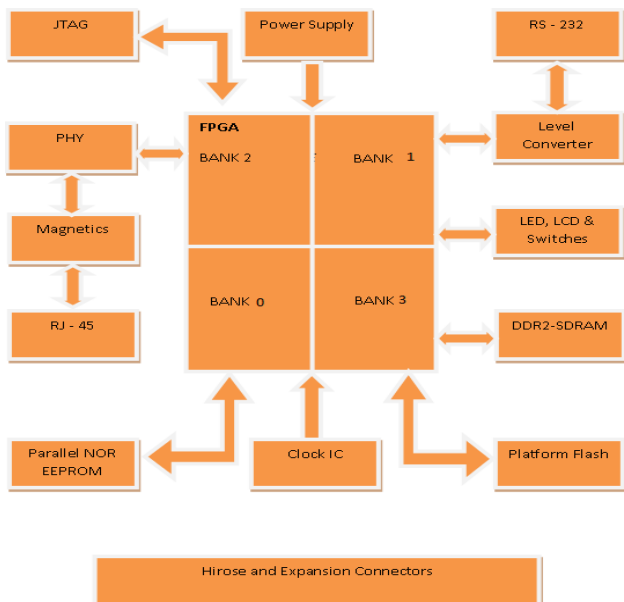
JTAG

Power Supply

RS - 232

FPGA

BANK 2

BANK 1

Level Converter

PHY

Magnetics

LED, LCD & Switches

BANK 0

BANK 3

RJ - 45

DDR2-SDRAM

Parallel NOR EEPROM

Clock IC

Platform Flash

Hirose and Expansion Connectors